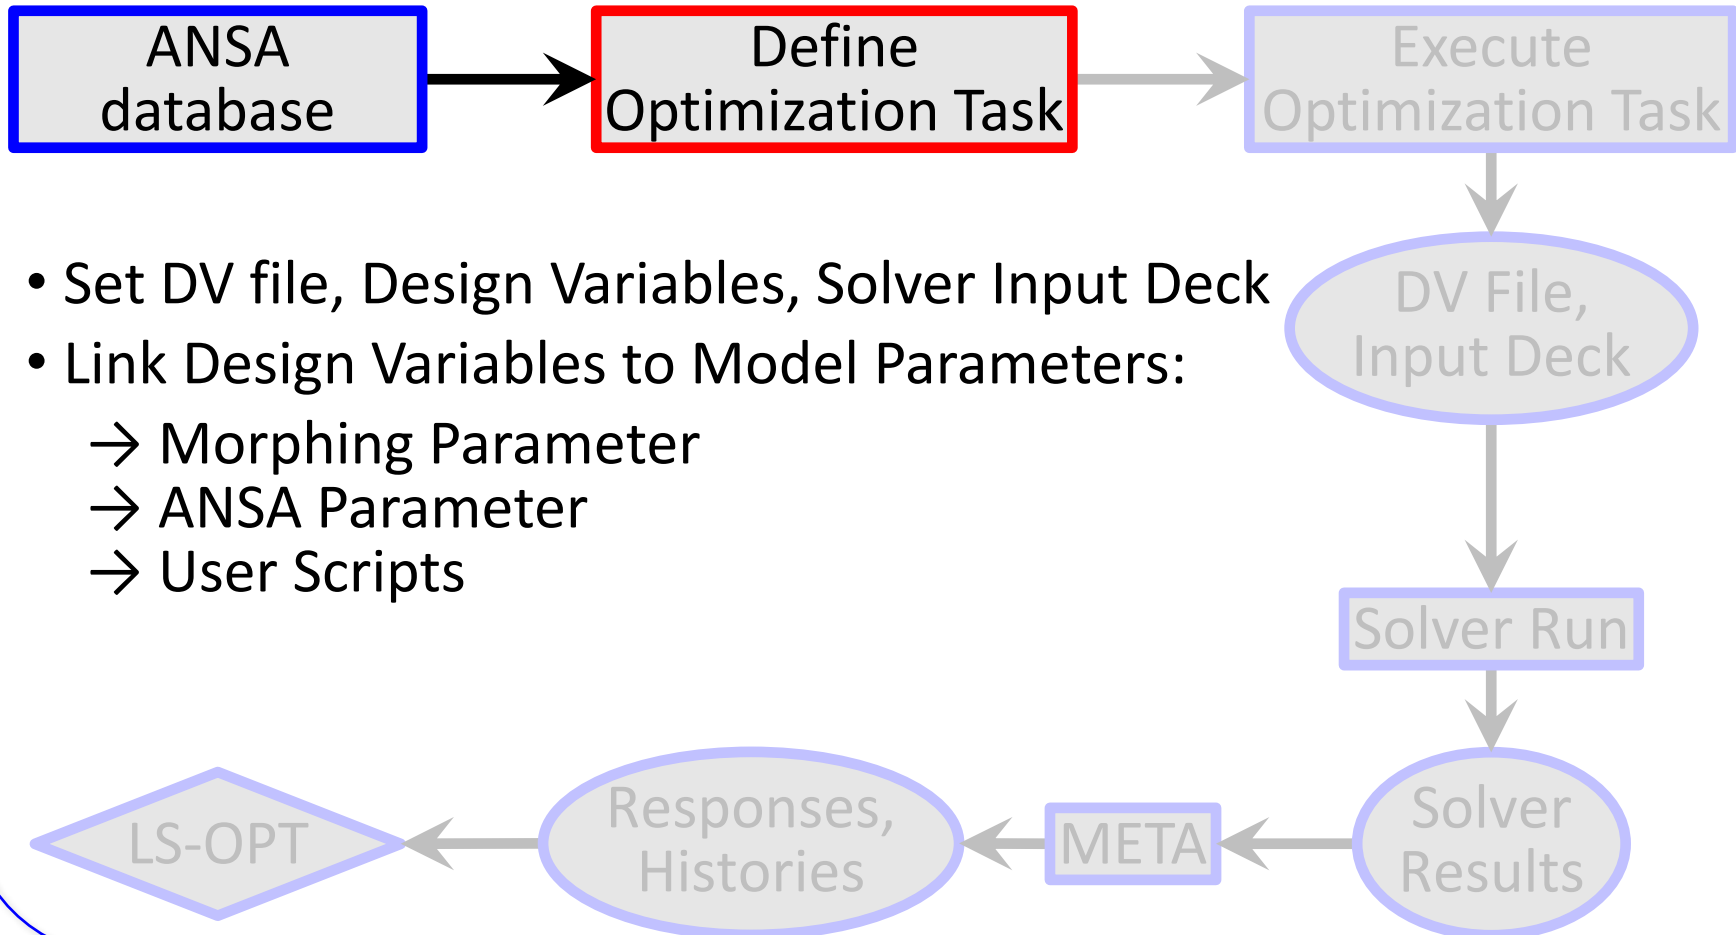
ANSA database

Define Optimization Task

Execute Optimization Task

• Set DV file, Design Variables, Solver Input Deck

• Link Design Variables to Model Parameters:

→ Morphing Parameter
→ ANSA Parameter
→ User Scripts

DV File, Input Deck

Solver Run

Solver Results

META

Responses, Histories

LS-OPT